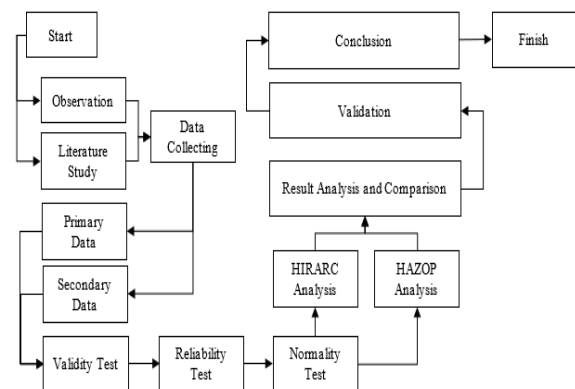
Start

Observation

Literature Study

Data Collecting

Primary Data

Secondary Data

Validity Test

Reliability Test

Normality Test

HIRARC Analysis

HAZOP Analysis

Result Analysis and Comparison

Validation

Conclusion

Finish